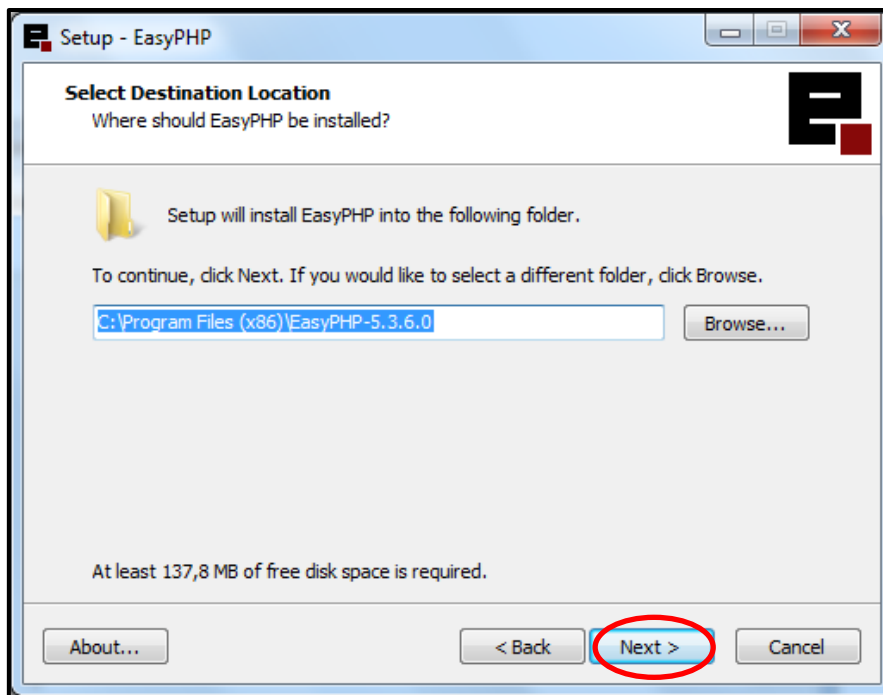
Setup - EasyPHP

Select Destination Location

Where should EasyPHP be installed?

Setup will install EasyPHP into the following folder.

To continue, click Next. If you would like to select a different folder, click Browse.

C:\Program Files (x86)\EasyPHP-5.3.6.0

Browse...

At least 137,8 MB of free disk space is required.

About...

< Back

Next >

Cancel